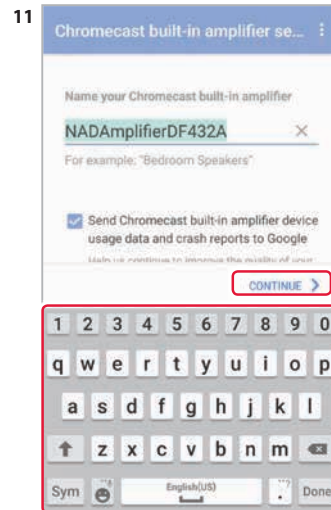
11

Chromecast built-in amplifier se...

Name your Chromecast built-in amplifier

NADAmplifierDF432A ×

For example: "Bedroom Speakers"

Send Chromecast built-in amplifier device usage data and crash reports to Google

Help us continue to improve the quality of your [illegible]

CONTINUE >

1 2 3 4 5 6 7 8 9 0

q w e r t y u i o p

a s d f g h j k l

z x c v b n m

Sym English(US) . Done